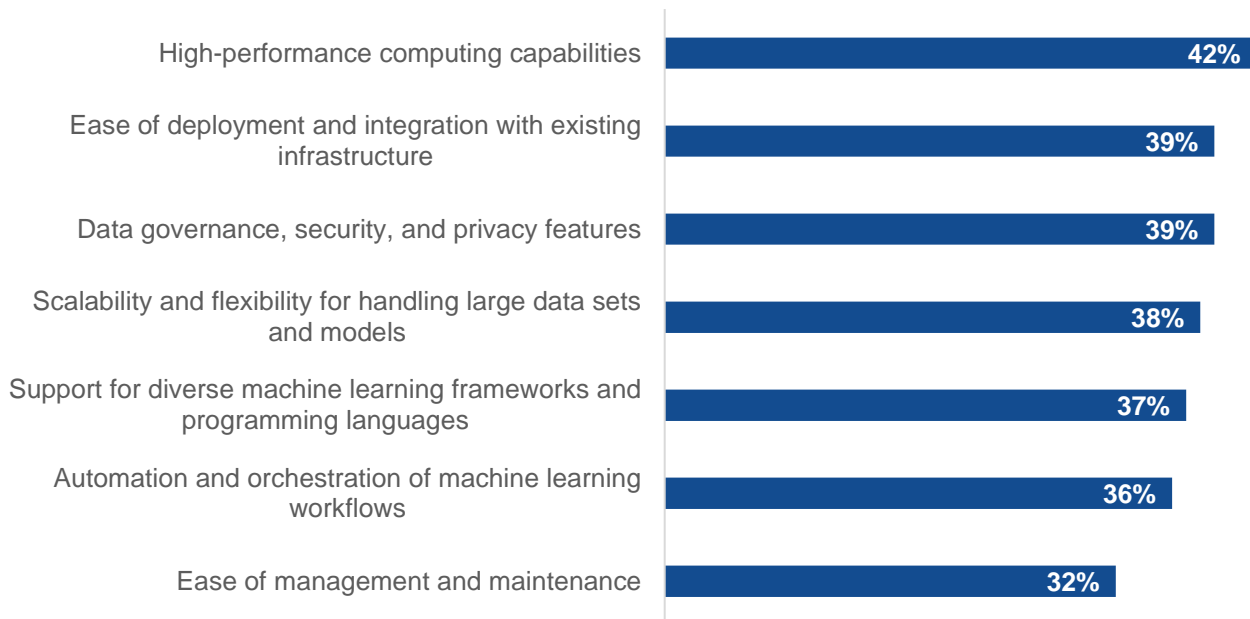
High-performance computing capabilities 42%

Ease of deployment and integration with existing infrastructure 39%

Data governance, security, and privacy features 39%

Scalability and flexibility for handling large data sets and models 38%

Support for diverse machine learning frameworks and programming languages 37%

Automation and orchestration of machine learning workflows 36%

Ease of management and maintenance 32%